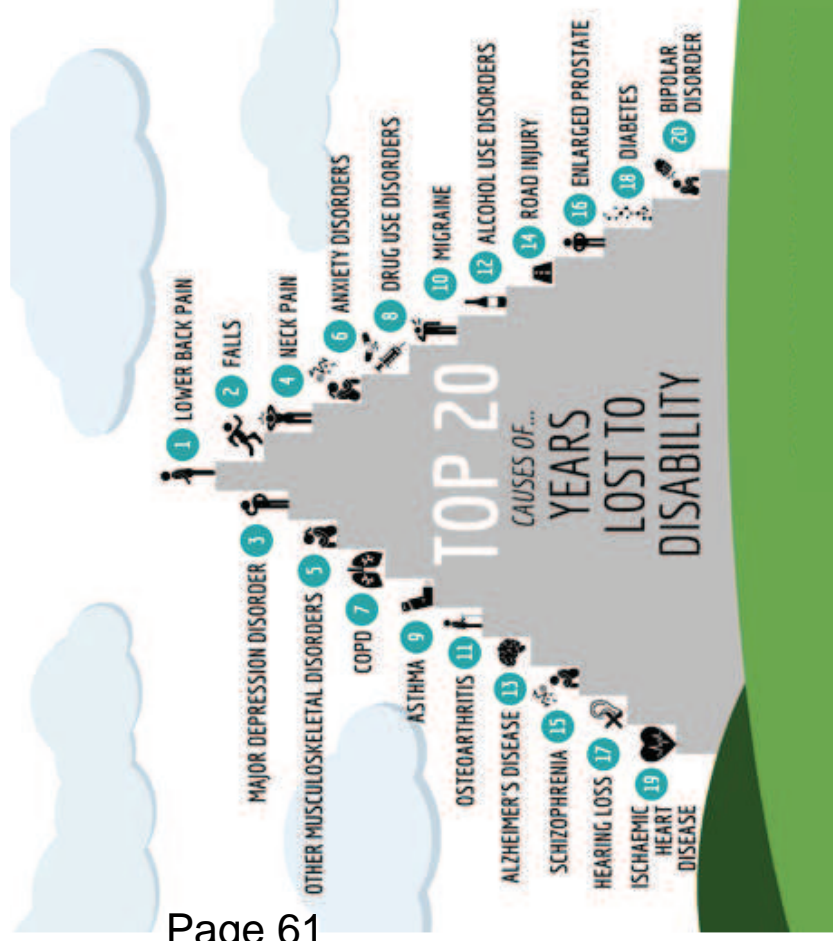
TOP 20
CAUSES OF...
YEARS
LOST TO
DISABILITY

1 LOWER BACK PAIN
2 FALLS
3 MAJOR DEPRESSION DISORDER
4 NECK PAIN
5 OTHER MUSCULOSKELETAL DISORDERS
6 ANXIETY DISORDERS
7 COPD
8 DRUG USE DISORDERS
9 ASTHMA
10 MIGRAINE
11 OSTEOARTHRITIS
12 ALCOHOL USE DISORDERS
13 ALZHEIMER'S DISEASE
14 ROAD INJURY
15 SCHIZOPHRENIA
16 ENLARGED PROSTATE
17 HEARING LOSS
18 DIABETES
19 ISCHAEMIC HEART DISEASE
20 BIPOLAR DISORDER

Page 61